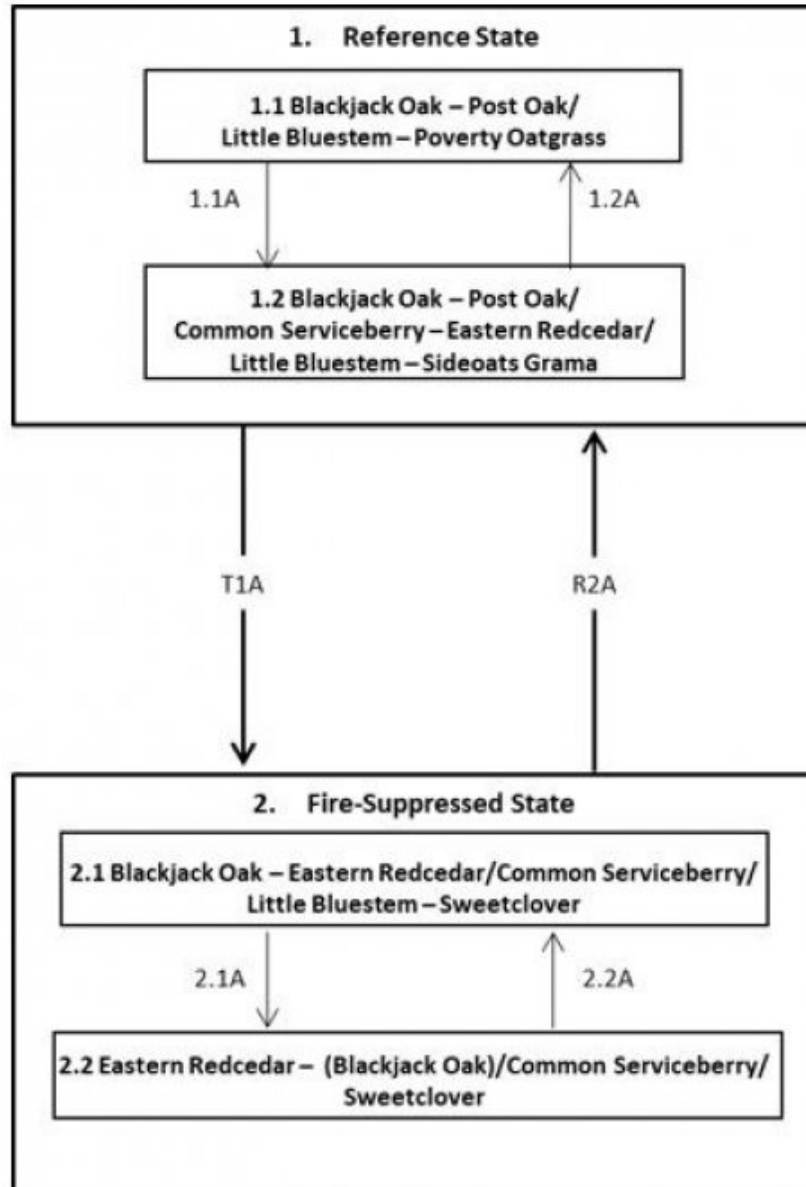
1. Reference State

1.1 Blackjack Oak – Post Oak/ Little Bluestem – Poverty Oatgrass

1.1A

1.2A

1.2 Blackjack Oak – Post Oak/ Common Serviceberry – Eastern Redcedar/ Little Bluestem – Sideoats Grama

T1A

R2A

2. Fire-Suppressed State

2.1 Blackjack Oak – Eastern Redcedar/Common Serviceberry/ Little Bluestem – Sweetclover

2.1A

2.2A

2.2 Eastern Redcedar – (Blackjack Oak)/Common Serviceberry/ Sweetclover